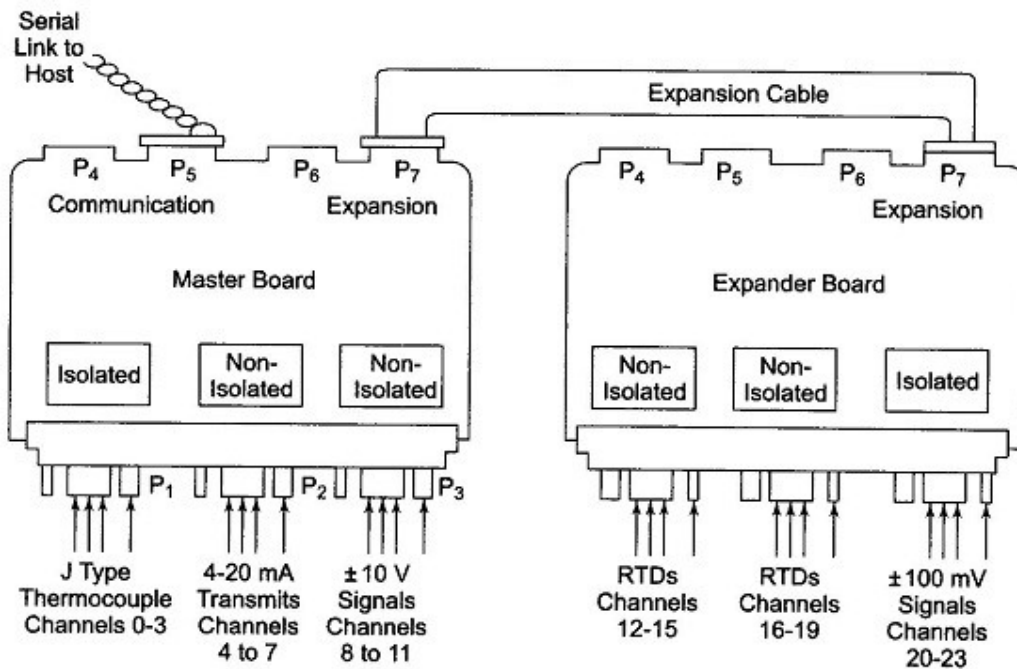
Serial Link to Host

Expansion Cable

$P_4$ $P_5$ $P_6$ $P_7$
Communication Expansion

Master Board

Isolated
Non-Isolated
Non-Isolated

$P_1$ $P_2$ $P_3$

J Type Thermocouple Channels 0-3
4-20 mA Transmits Channels 4 to 7
± 10 V Signals Channels 8 to 11

$P_4$ $P_5$ $P_6$ $P_7$
Expansion

Expander Board

Non-Isolated
Non-Isolated
Isolated

RTDs Channels 12-15
RTDs Channels 16-19
± 100 mV Signals Channels 20-23